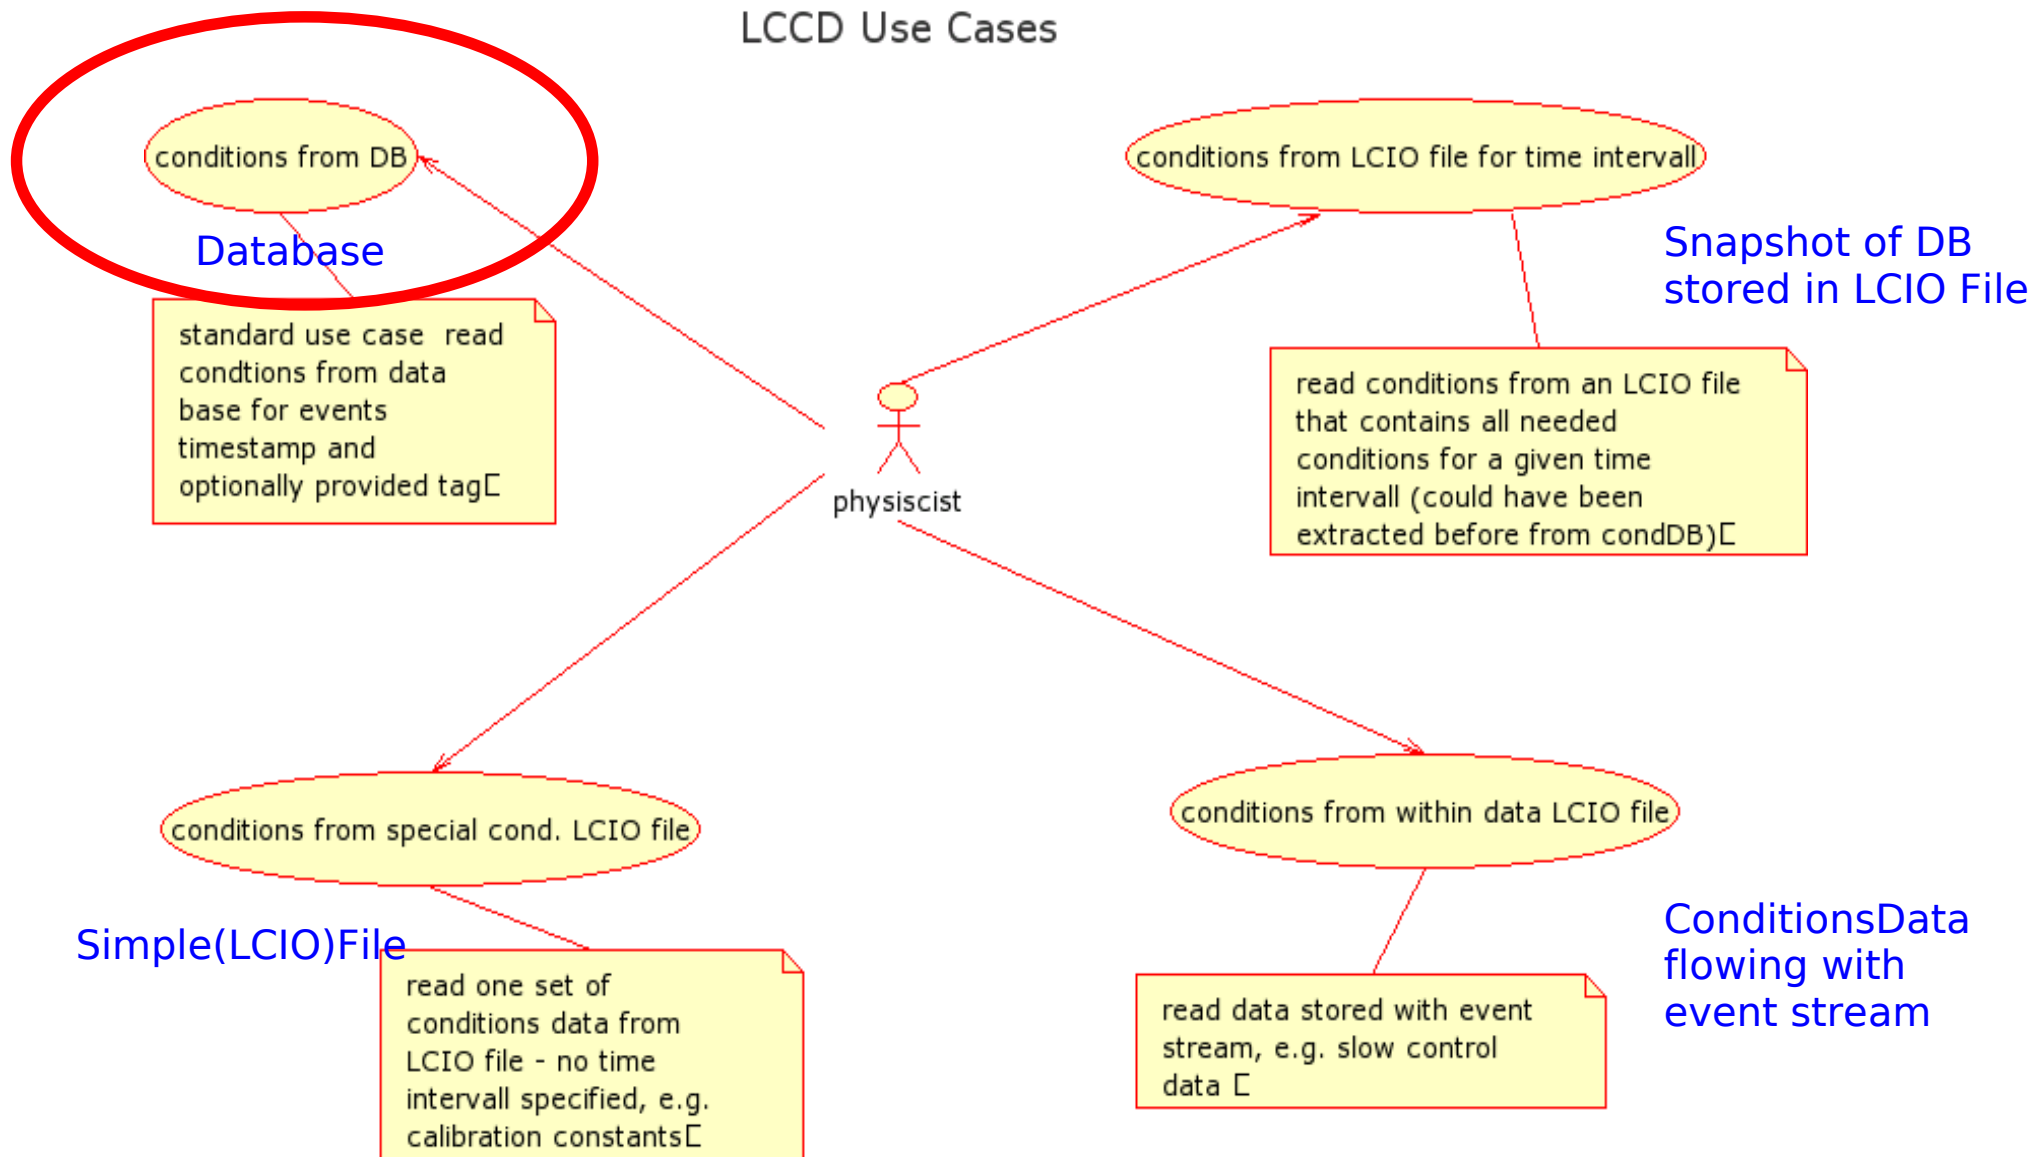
LCCD Use Cases

conditions from DB

Database

standard use case read condtions from data base for events timestamp and optionally provided tag

conditions from LCIO file for time intervall

Snapshot of DB stored in LCIO File

read conditions from an LCIO file that contains all needed conditions for a given time intervall (could have been extracted before from condDB)

physiscist

conditions from special cond. LCIO file

conditions from within data LCIO file

Simple(LCIO)File

read one set of conditions data from LCIO file - no time intervall specified, e.g. calibration constants

ConditionsData flowing with event stream

read data stored with event stream, e.g. slow control data